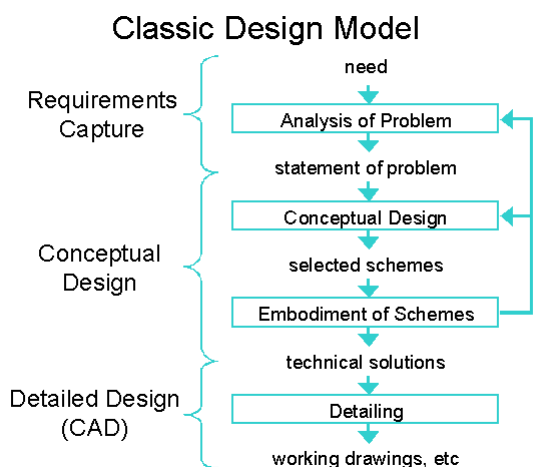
Classic Design Model

Requirements Capture

need

Analysis of Problem

statement of problem

Conceptual Design

Conceptual Design

selected schemes

Embodiment of Schemes

technical solutions

Detailed Design (CAD)

Detailing

working drawings, etc